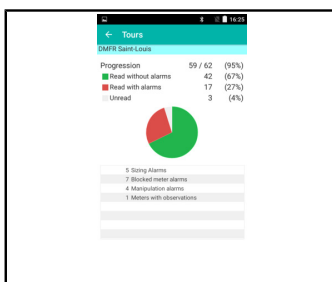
16:25

← Tours

DMFR Saint-Louis

Progression 59 / 62 (95%)
Read without alarms 42 (67%)
Read with alarms 17 (27%)
Unread 3 (4%)

5 Sizing Alarms
7 Blocked meter alarms
4 Manipulation alarms
1 Meters with observations